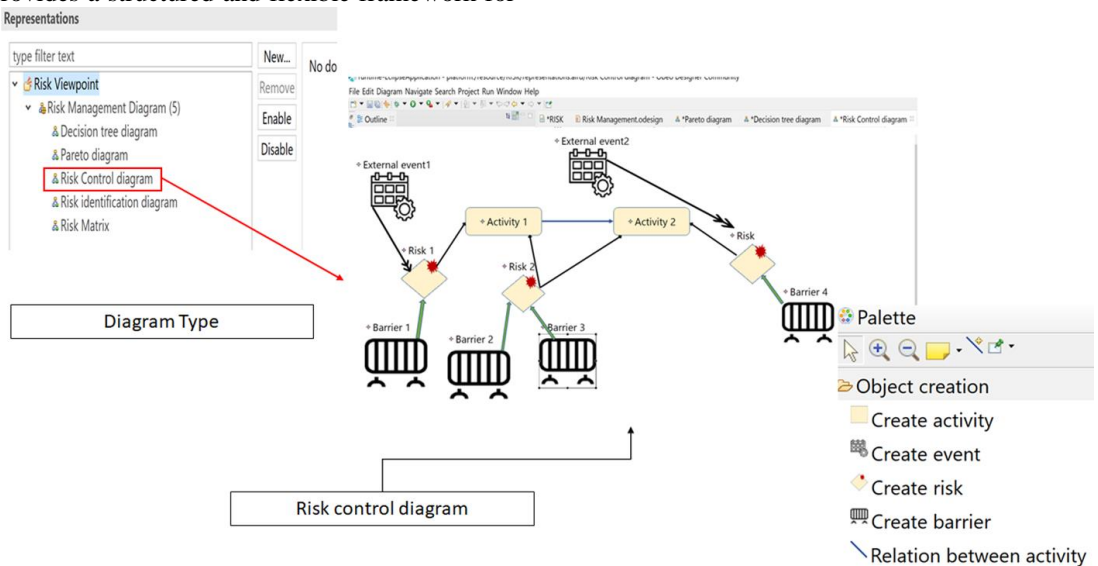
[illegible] a structured and flexible framework for

Representations

type filter text

New...

Remove

Enable

Disable

No do

Risk Viewpoint

Risk Management Diagram (5)

Decision tree diagram

Pareto diagram

Risk Control diagram

Risk identification diagram

Risk Matrix

Diagram Type

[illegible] - Obeo Designer Community

File Edit Diagram Navigate Search Project Run Window Help

Outline

*RISK

Risk Management.odesign

*Pareto diagram

*Decision tree diagram

*Risk Control diagram

External event1

External event2

Activity 1

Activity 2

Risk 1

Risk 2

Risk

Barrier 1

Barrier 2

Barrier 3

Barrier 4

Palette

Object creation

Create activity

Create event

Create risk

Create barrier

Relation between activity

Risk control diagram